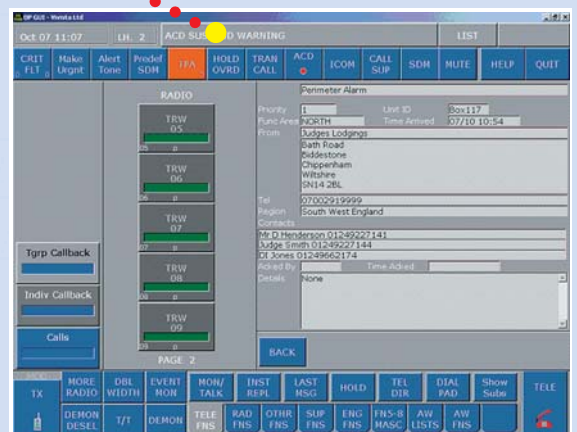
OP GUI - Motorola Ltd

Oct 07 11:07

LH. 2

ACD SU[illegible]D WARNING

LIST

CRIT FLT | Make Urgnt | Alert Tone | Predef SDN | TPA | HOLD OVRD | TRAN CALL | ACD | ICOM | CALL SUP | SDM | MUTE | HELP | QUIT

RADIO

TRW 05

TRW 06

TRW 07

TRW 08

TRW 09

PAGE 2

Tgrp Callback

Indiv Callback

Calls

Perimeter Alarm

Priority 1 Unit ID Box117

Func Area NORTH Time Arrived 07/10 10:54

From Judges Lodgings

Bath Road
Biddestone
Chippenham
Wiltshire
SN14 2BL

Tel 07002919999

Region South West England

Contacts

Mr D Henderson 01249227141
Judge Smith 01249227144
DI Jones 01249662174

Acked By Time Acked

Details None

BACK

TX | MORE RADIO | DBL WIDTH | EVENT MON | MON/TALK | INST REPL | LAST MSG | HOLD | TEL DIR | DIAL PAD | Show Subs | TELE

DEMON DESEL | T/T | DEMON | TELE FNS | RAD FNS | OTHR FNS | SUP FNS | ENG FNS | FN5-8 MASC | AW LISTS | AW FNS